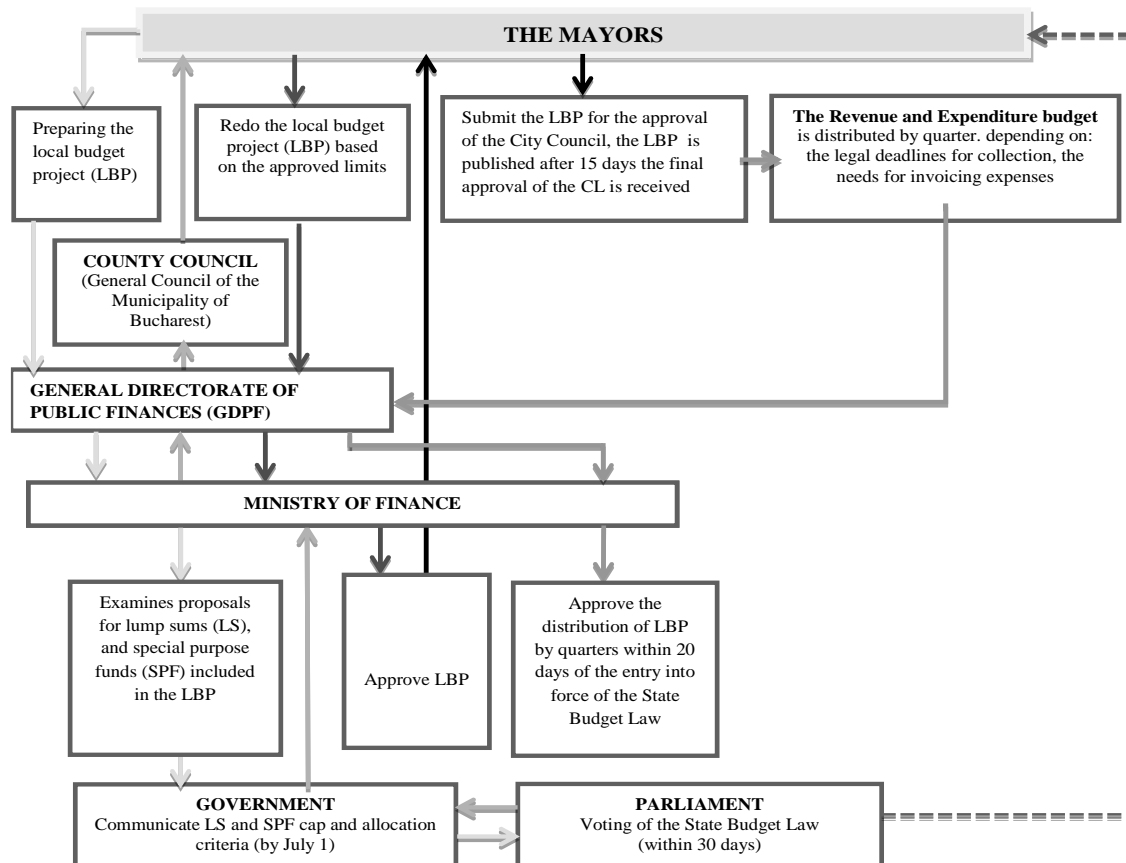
THE MAYORS

Preparing the local budget project (LBP)

Redo the local budget project (LBP) based on the approved limits

Submit the LBP for the approval of the City Council, the LBP is published after 15 days the final approval of the CL is received

**The Revenue and Expenditure budget** is distributed by quarter. depending on: the legal deadlines for collection, the needs for invoicing expenses

**COUNTY COUNCIL** (General Council of the Municipality of Bucharest)

**GENERAL DIRECTORATE OF PUBLIC FINANCES (GDPF)**

**MINISTRY OF FINANCE**

Examines proposals for lump sums (LS), and special purpose funds (SPF) included in the LBP

Approve LBP

Approve the distribution of LBP by quarters within 20 days of the entry into force of the State Budget Law

**GOVERNMENT** Communicate LS and SPF cap and allocation criteria (by July 1)

**PARLIAMENT** Voting of the State Budget Law (within 30 days)